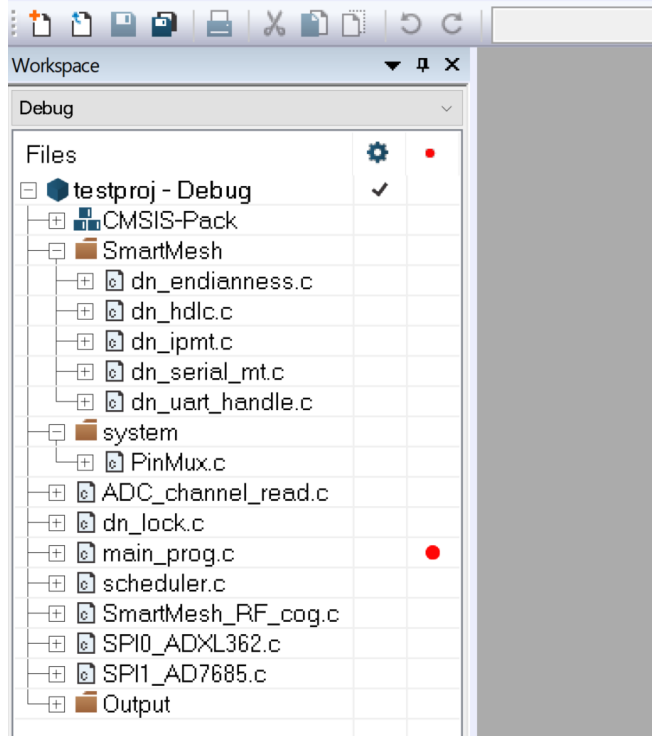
Workspace

Debug

Files

testproj - Debug ✓

CMSIS-Pack

SmartMesh

dn_endianness.c

dn_hdlc.c

dn_ipmt.c

dn_serial_mt.c

dn_uart_handle.c

system

PinMux.c

ADC_channel_read.c

dn_lock.c

main_prog.c

scheduler.c

SmartMesh_RF_cog.c

SPI0_ADXL362.c

SPI1_AD7685.c

Output